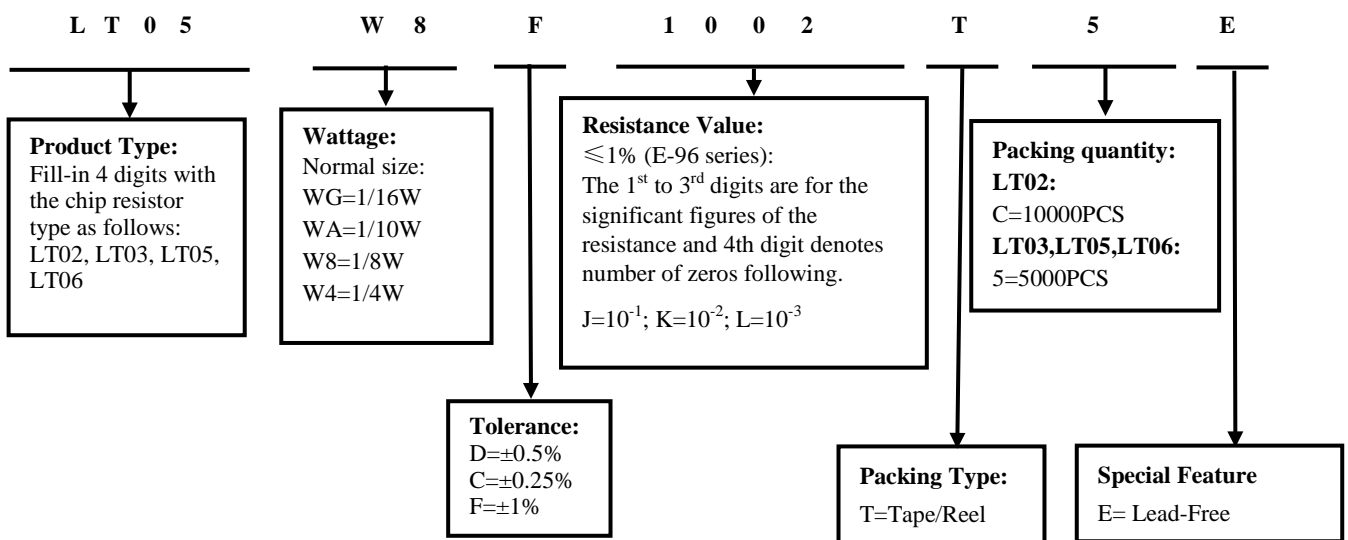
L T 0 5 W 8 F 1 0 0 2 T 5 E

**Product Type:**
Fill-in 4 digits with the chip resistor type as follows:
LT02, LT03, LT05, LT06

**Wattage:**
Normal size:
WG=1/16W
WA=1/10W
W8=1/8W
W4=1/4W

**Resistance Value:**
$\leqslant$1% (E-96 series):
The 1$^{st}$ to 3$^{rd}$ digits are for the significant figures of the resistance and 4th digit denotes number of zeros following.

J=$10^{-1}$; K=$10^{-2}$; L=$10^{-3}$

**Packing quantity:**
**LT02:**
C=10000PCS
**LT03,LT05,LT06:**
5=5000PCS

**Tolerance:**
D=±0.5%
C=±0.25%
F=±1%

**Packing Type:**
T=Tape/Reel

**Special Feature**
E= Lead-Free